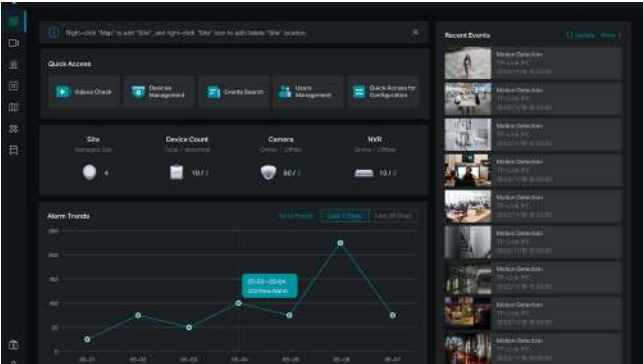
Right-click "Map" to add "Site", and right-click "Site" icon to edit/delete "Site" location.

Quick Access

Videos Check

Devices Management

Events Search

Users Management

Quick Access for Configuration

Site
Managed Site
4

Device Count
Total / Abnormal
10 / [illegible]

Camera
Online / Offline
80 / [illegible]

NVR
Online / Offline
10 / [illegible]

Alarm Trends

Go to Events

Last 7 Days

Last 30 Days

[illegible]
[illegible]
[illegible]
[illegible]
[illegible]
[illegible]

05-03~05-04
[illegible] New Alarm

05-01 05-02 05-03 05-04 05-05 05-06 05-07

Recent Events

Update

More

Motion Detection
TP-Link IPC
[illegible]

Motion Detection
TP-Link IPC
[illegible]

Motion Detection
TP-Link IPC
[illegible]

Motion Detection
TP-Link IPC
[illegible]

Motion Detection
TP-Link IPC
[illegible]

Motion Detection
TP-Link IPC
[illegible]

Motion Detection
TP-Link IPC
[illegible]

Motion Detection
TP-Link IPC
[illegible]

Motion Detection
TP-Link IPC
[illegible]